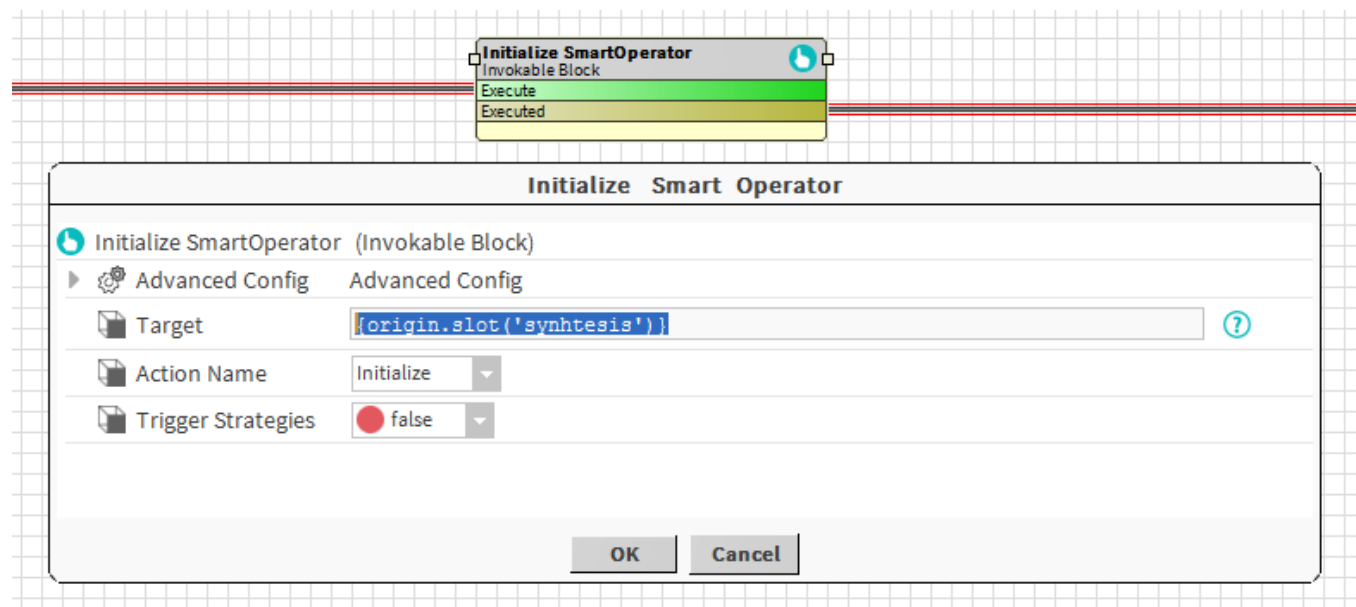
Initialize SmartOperator
Invokable Block
Execute
Executed

Initialize Smart Operator

Initialize SmartOperator (Invokable Block)

Advanced Config Advanced Config

Target {origin.slot('synhtesis')}

Action Name Initialize

Trigger Strategies false

OK Cancel